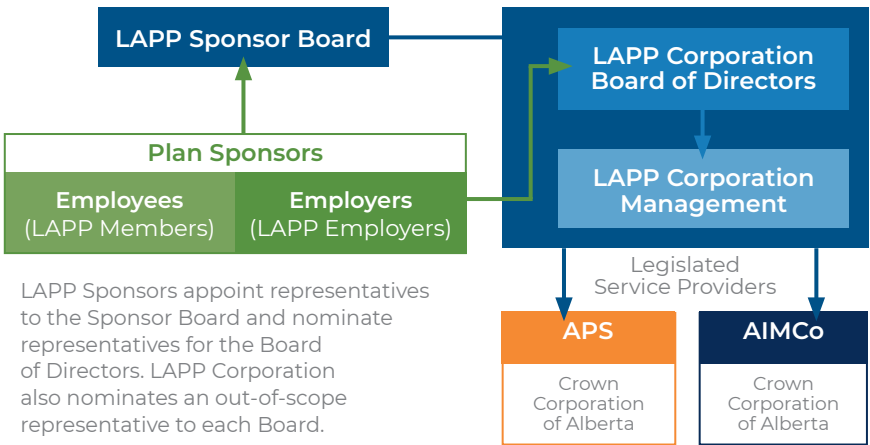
LAPP Sponsor Board

LAPP Corporation Board of Directors

LAPP Corporation Management

Plan Sponsors

Employees (LAPP Members)

Employers (LAPP Employers)

Legislated Service Providers

LAPP Sponsors appoint representatives to the Sponsor Board and nominate representatives for the Board of Directors. LAPP Corporation also nominates an out-of-scope representative to each Board.

APS

Crown Corporation of Alberta

AIMCo

Crown Corporation of Alberta